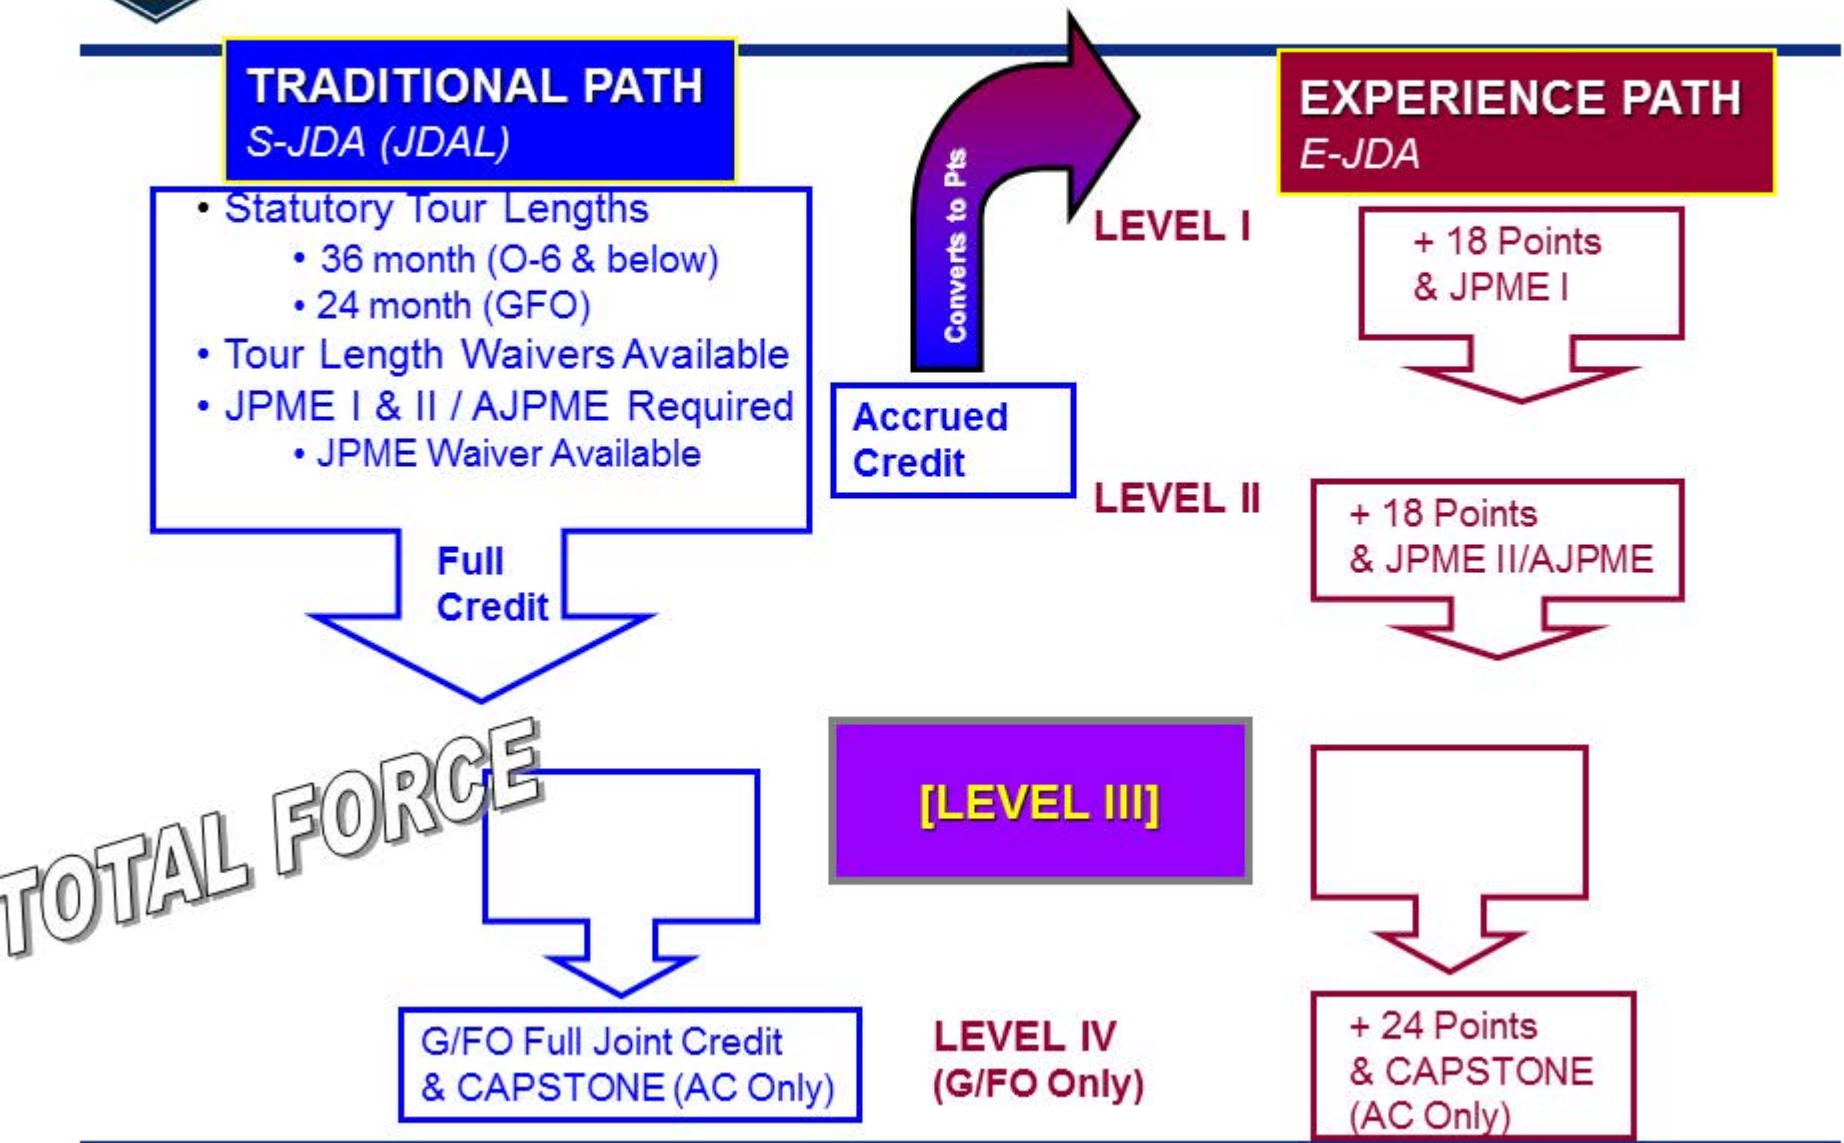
TRADITIONAL PATH
S-JDA (JDAL)

• Statutory Tour Lengths
• 36 month (O-6 & below)
• 24 month (GFO)
• Tour Length Waivers Available
• JPME I & II / AJPME Required
• JPME Waiver Available

Full Credit

Converts to Pts

Accrued Credit

EXPERIENCE PATH
E-JDA

LEVEL I

+ 18 Points & JPME I

LEVEL II

+ 18 Points & JPME II/AJPME

TOTAL FORCE

[LEVEL III]

G/FO Full Joint Credit & CAPSTONE (AC Only)

LEVEL IV (G/FO Only)

+ 24 Points & CAPSTONE (AC Only)